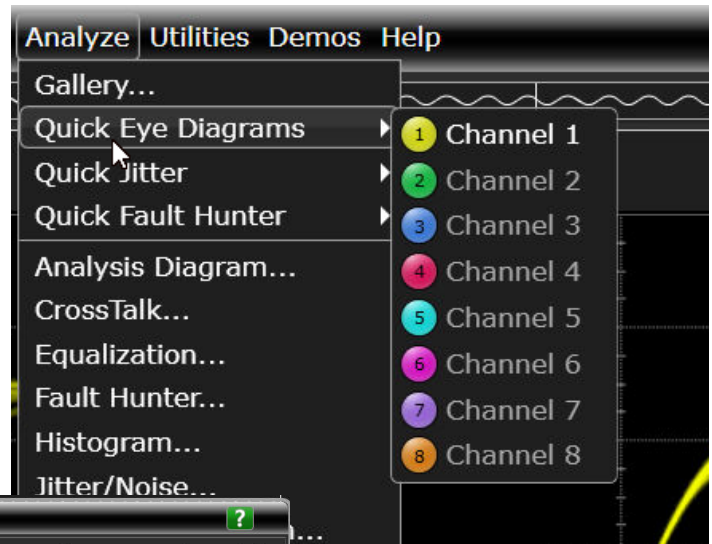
Analyze Utilities Demos Help

Gallery...
Quick Eye Diagrams
Quick Jitter
Quick Fault Hunter
Analysis Diagram...
CrossTalk...
Equalization...
Fault Hunter...
Histogram...
Jitter/Noise...

1 Channel 1
2 Channel 2
3 Channel 3
4 Channel 4
5 Channel 5
6 Channel 6
7 Channel 7
8 Channel 8

?
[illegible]...